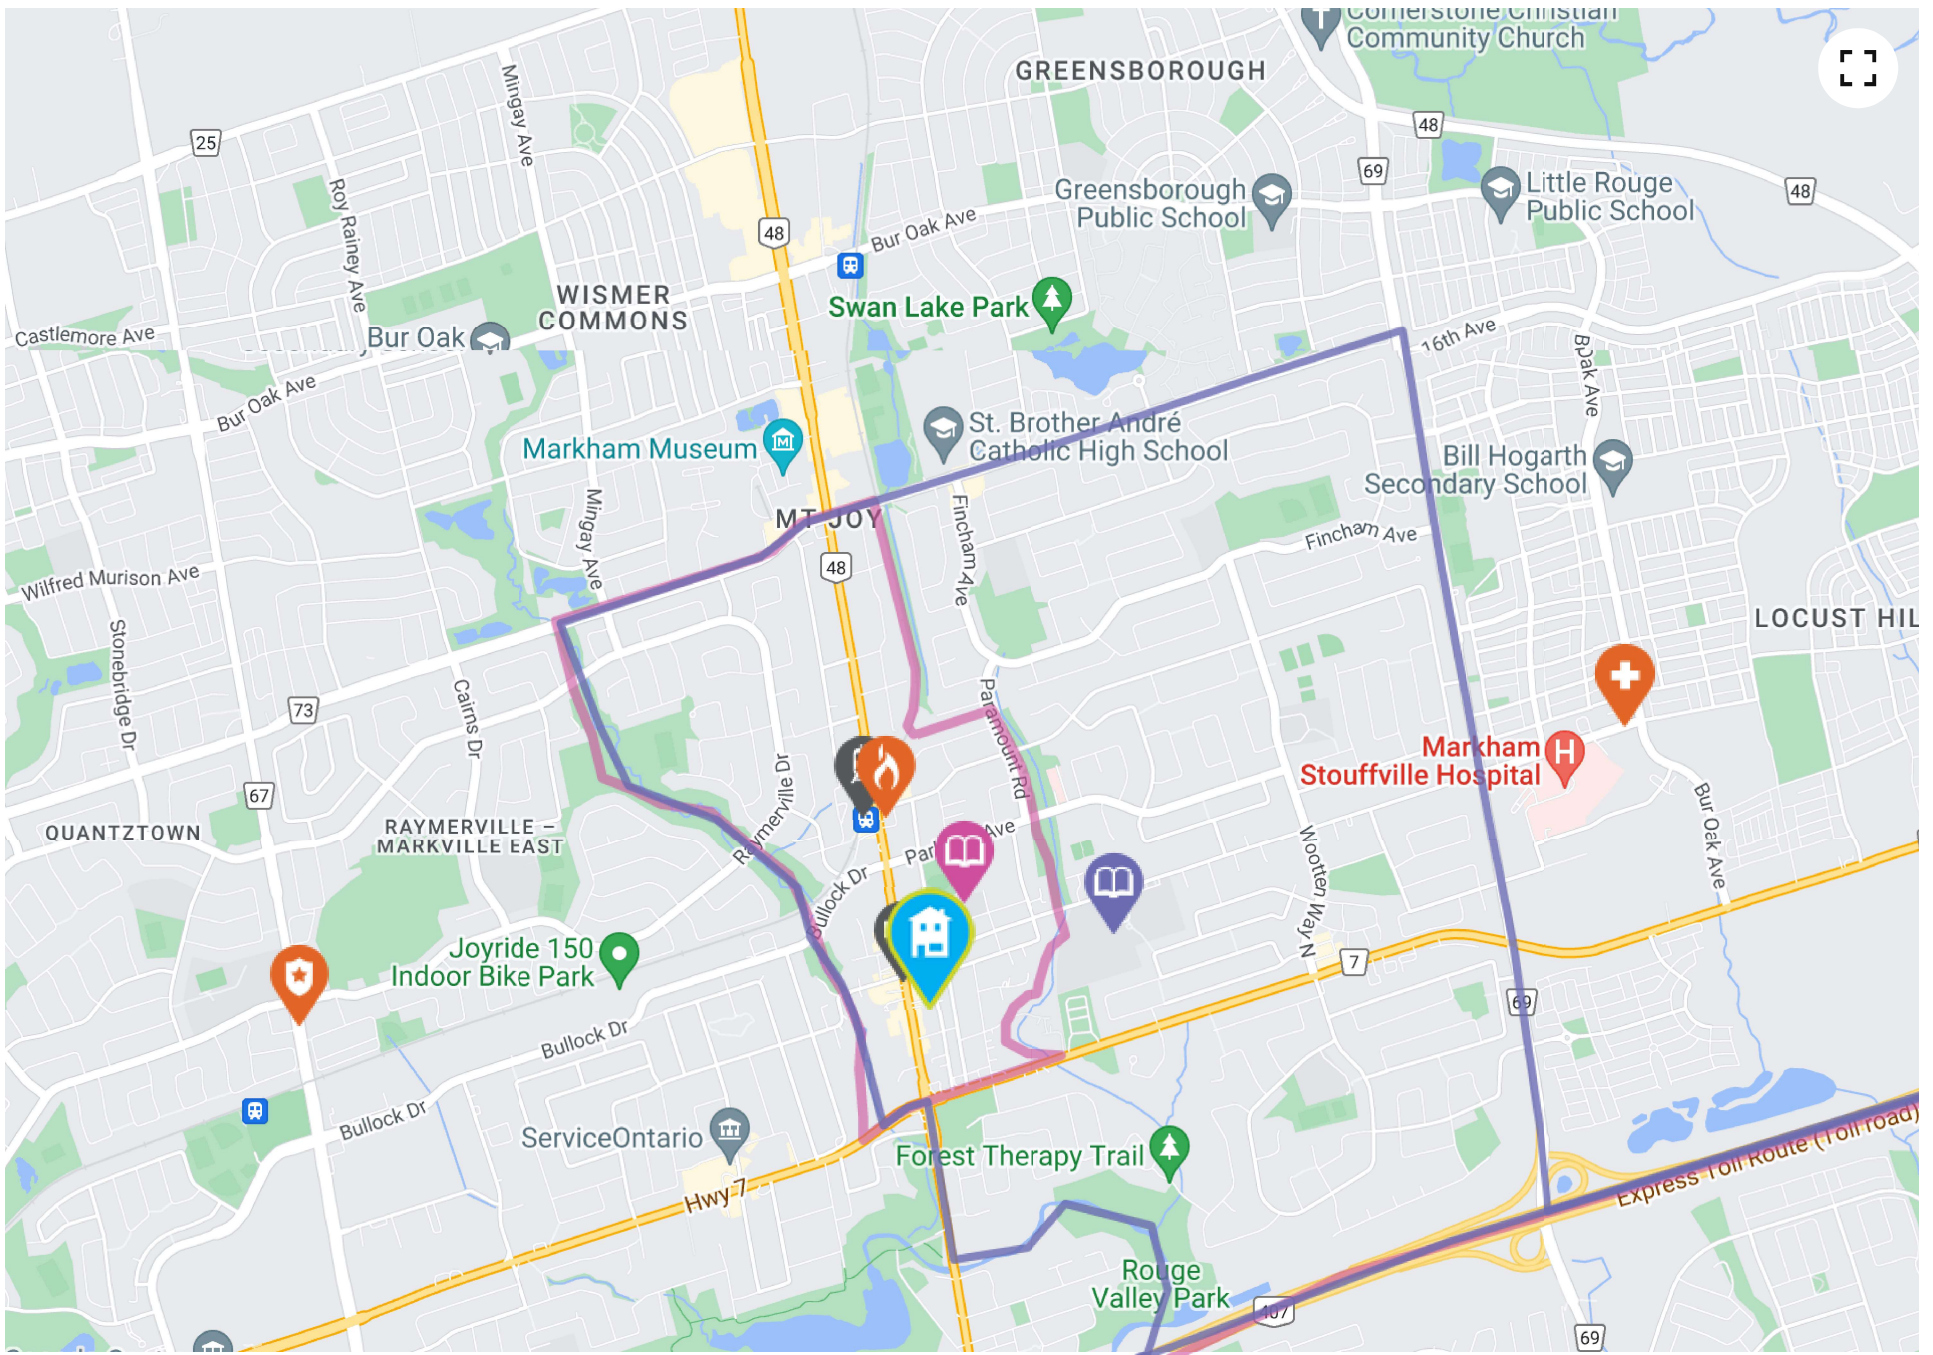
Cornerstone Christian Community Church
GREENSBOROUGH
25
Mingay Ave
48
69
48
Roy Rainey Ave
Greensborough Public School
Little Rouge Public School
48
Bur Oak Ave
WISMER COMMONS
Swan Lake Park
Castlemore Ave
Bur Oak
16th Ave
Bur Oak Ave
Bur Oak Ave
St. Brother André Catholic High School
Markham Museum
Bill Hogarth Secondary School
MT JOY
Mingay Ave
Fincham Ave
Fincham Ave
48
Wilfred Murison Ave
LOCUST HIL
Stonebridge Dr
Cairns Dr
73
Paramount Rd
Markham Stouffville Hospital
67
Raymerville Dr
QUANTZTOWN
RAYMERVILLE – MARKVILLE EAST
Park Ave
Bullock Dr
Wootten Way N
Bur Oak Ave
Joyride 150 Indoor Bike Park
7
69
Bullock Dr
Bullock Dr
ServiceOntario
Forest Therapy Trail
Hwy 7
Express Toll Route (Toll road)
Rouge Valley Park
407
69